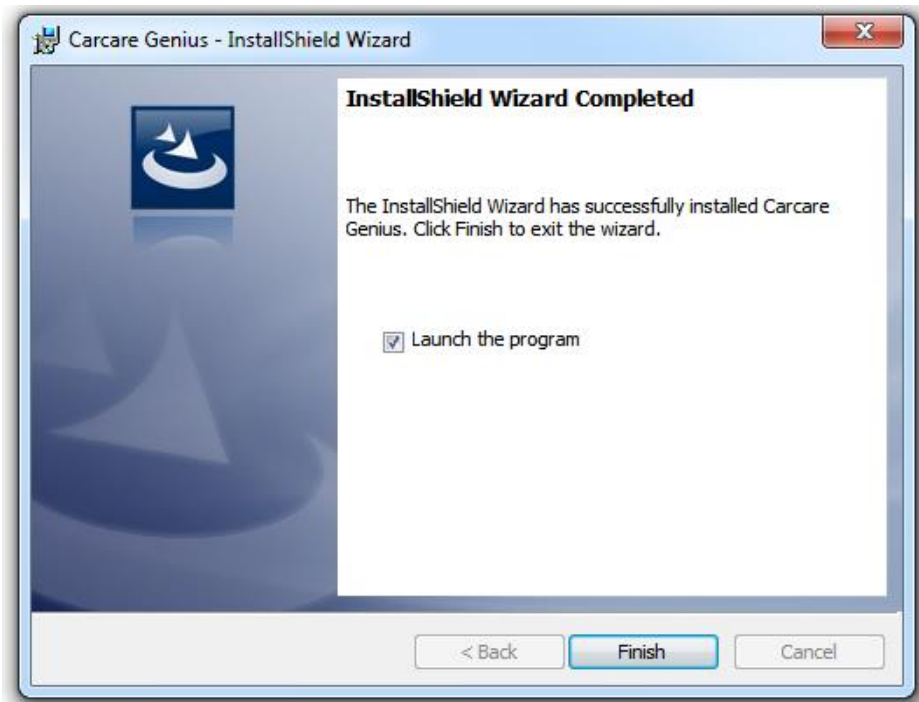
Carcare Genius - InstallShield Wizard

InstallShield Wizard Completed

The InstallShield Wizard has successfully installed Carcare Genius. Click Finish to exit the wizard.

Launch the program

< Back

Finish

Cancel